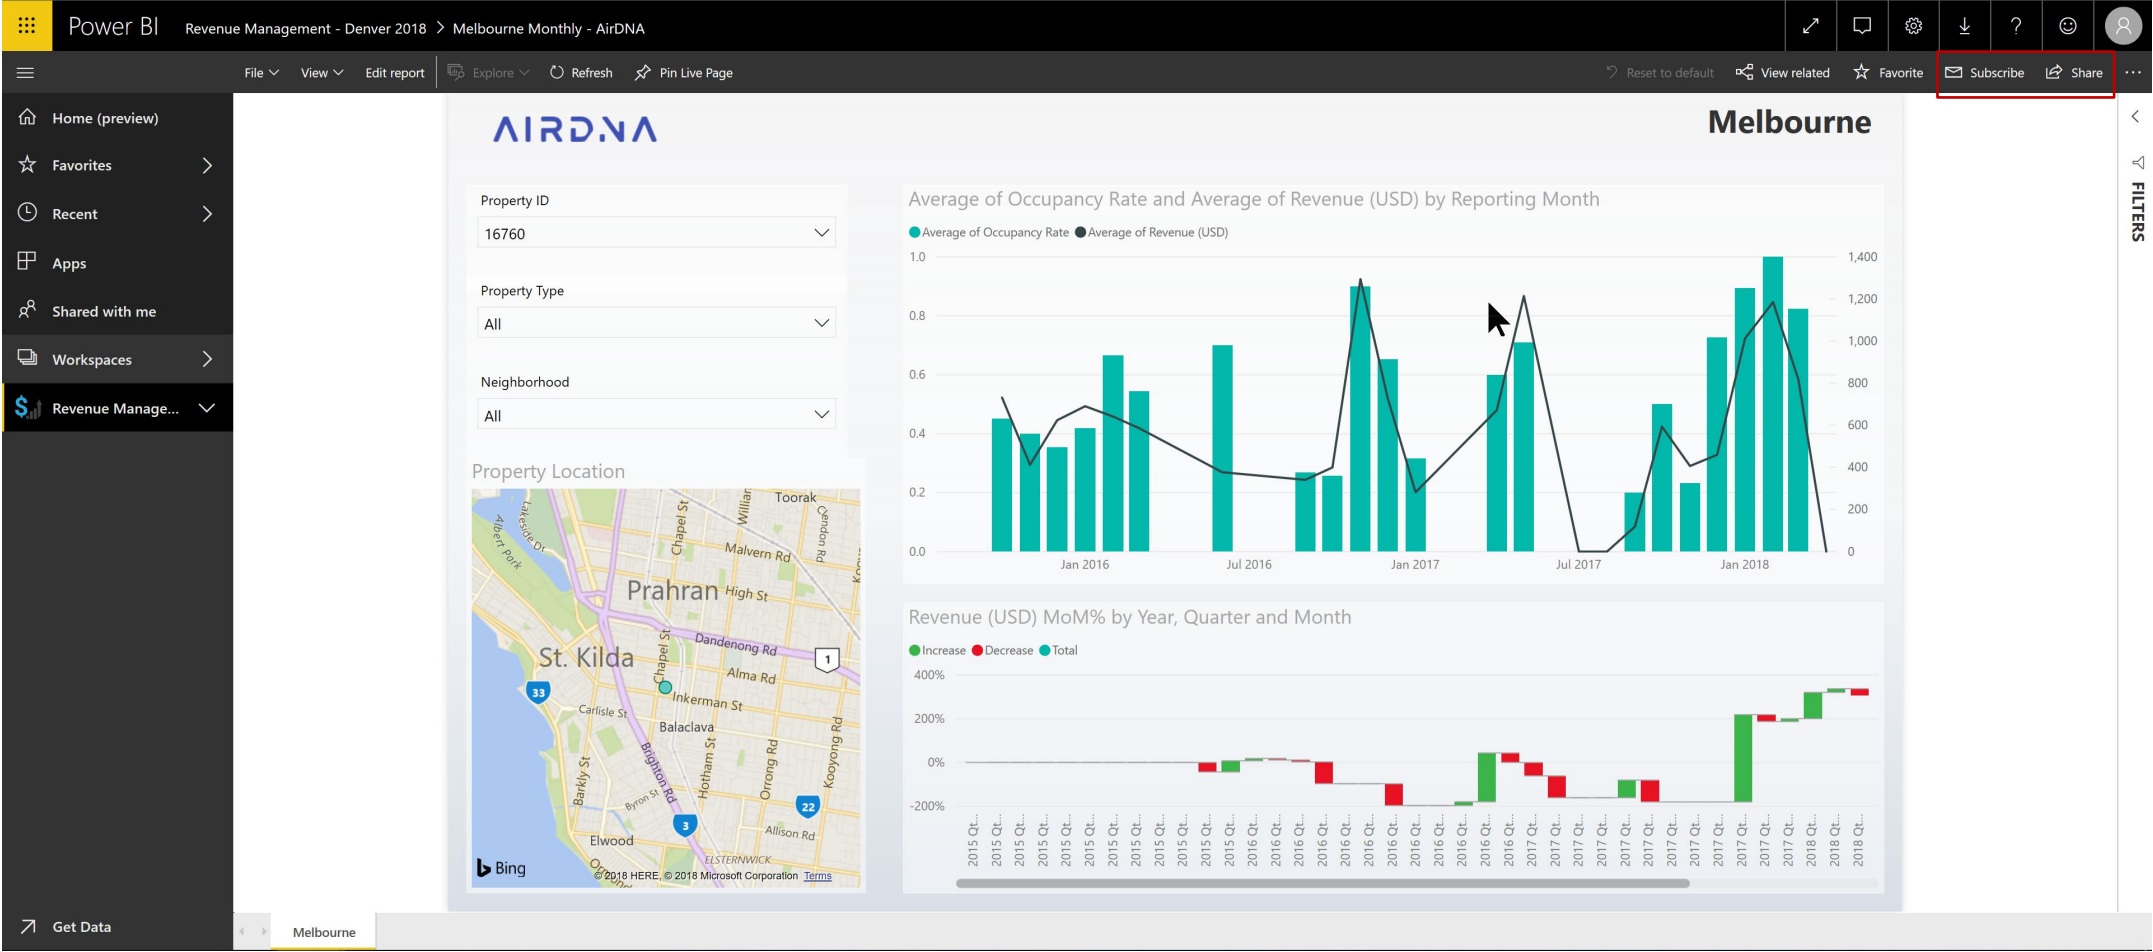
Power BI Revenue Management - Denver 2018 > Melbourne Monthly - AirDNA

File View Edit report Explore Refresh Pin Live Page Reset to default View related Favorite Subscribe Share ...

Home (preview)
Favorites
Recent
Apps
Shared with me
Workspaces
Revenue Manage...

Get Data

AIRDNA

Melbourne

Property ID
16760

Property Type
All

Neighborhood
All

Property Location

Toorak
Malvern Rd
Prahran High St
Dandenong Rd
St. Kilda
Alma Rd
Inkerman St
Carlisle St
Balaclava
Elwood
Allison Rd
Bing
©2018 HERE, © 2018 Microsoft Corporation Terms

Average of Occupancy Rate and Average of Revenue (USD) by Reporting Month

Average of Occupancy Rate Average of Revenue (USD)

1.0
0.8
0.6
0.4
0.2
0.0

1,400
1,200
1,000
800
600
400
200
0

Jan 2016 Jul 2016 Jan 2017 Jul 2017 Jan 2018

Revenue (USD) MoM% by Year, Quarter and Month

Increase Decrease Total

400%
200%
0%
-200%

2015 Qt... 2015 Qt... 2015 Qt... 2015 Qt... 2015 Qt... 2015 Qt... 2015 Qt... 2015 Qt... 2015 Qt... 2015 Qt... 2015 Qt... 2016 Qt... 2016 Qt... 2016 Qt... 2016 Qt... 2016 Qt... 2016 Qt... 2016 Qt... 2016 Qt... 2016 Qt... 2016 Qt... 2016 Qt... 2016 Qt... 2017 Qt... 2017 Qt... 2017 Qt... 2017 Qt... 2017 Qt... 2017 Qt... 2017 Qt... 2017 Qt... 2017 Qt... 2017 Qt... 2017 Qt... 2017 Qt... 2018 Qt... 2018 Qt... 2018 Qt...

FILTERS

Melbourne